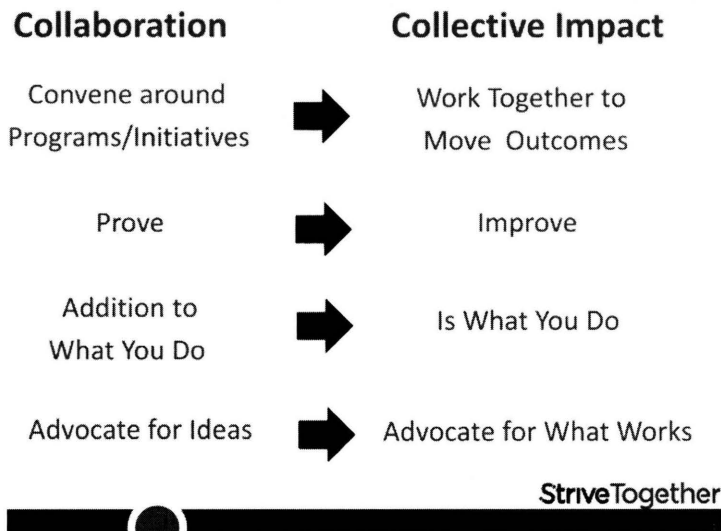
Collaboration

Collective Impact

Convene around Programs/Initiatives

Work Together to Move Outcomes

Prove

Improve

Addition to What You Do

Is What You Do

Advocate for Ideas

Advocate for What Works

StriveTogether